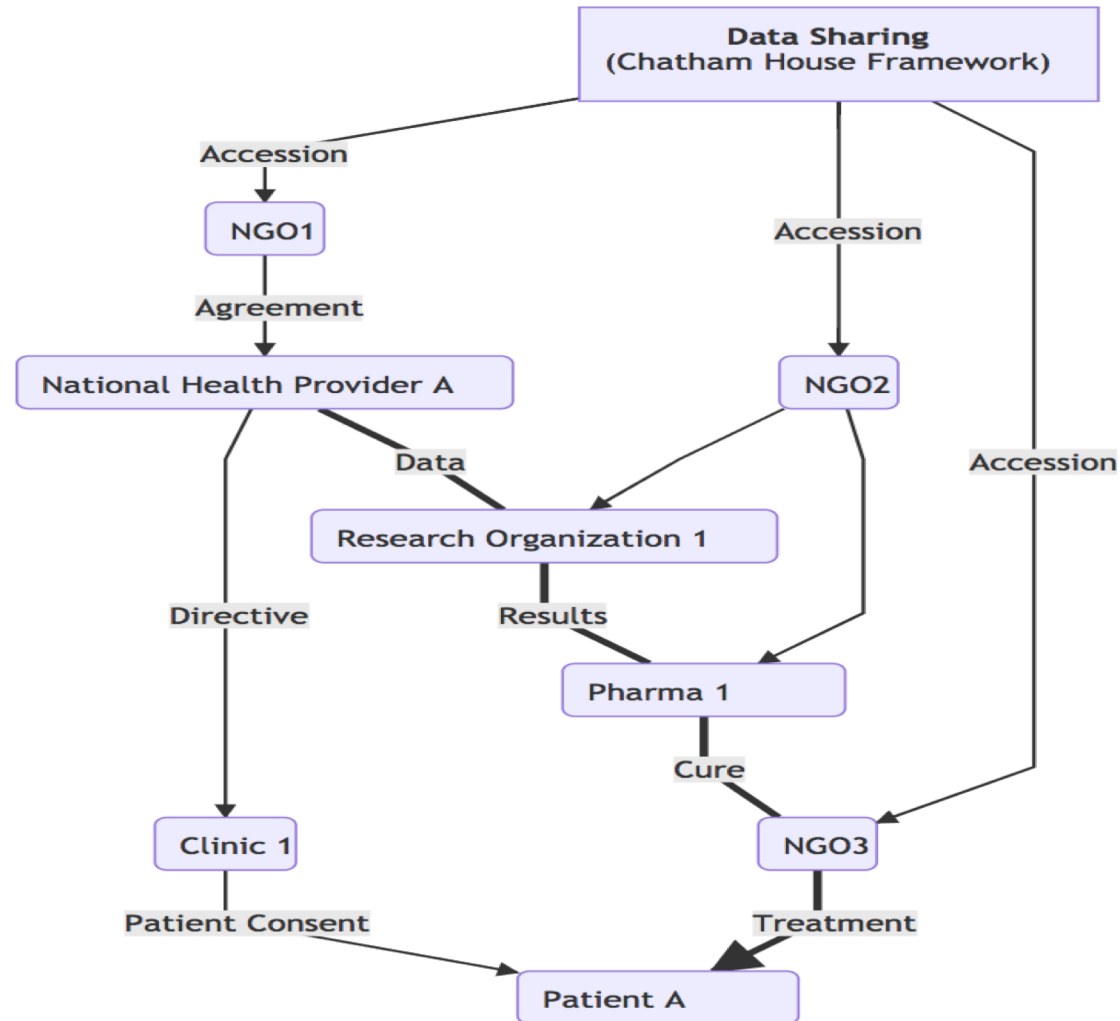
Data Sharing
(Chatham House Framework)

Accession

NGO1

Agreement

National Health Provider A

Accession

NGO2

Accession

Data

Research Organization 1

Directive

Results

Pharma 1

Cure

Clinic 1

NGO3

Patient Consent

Treatment

Patient A